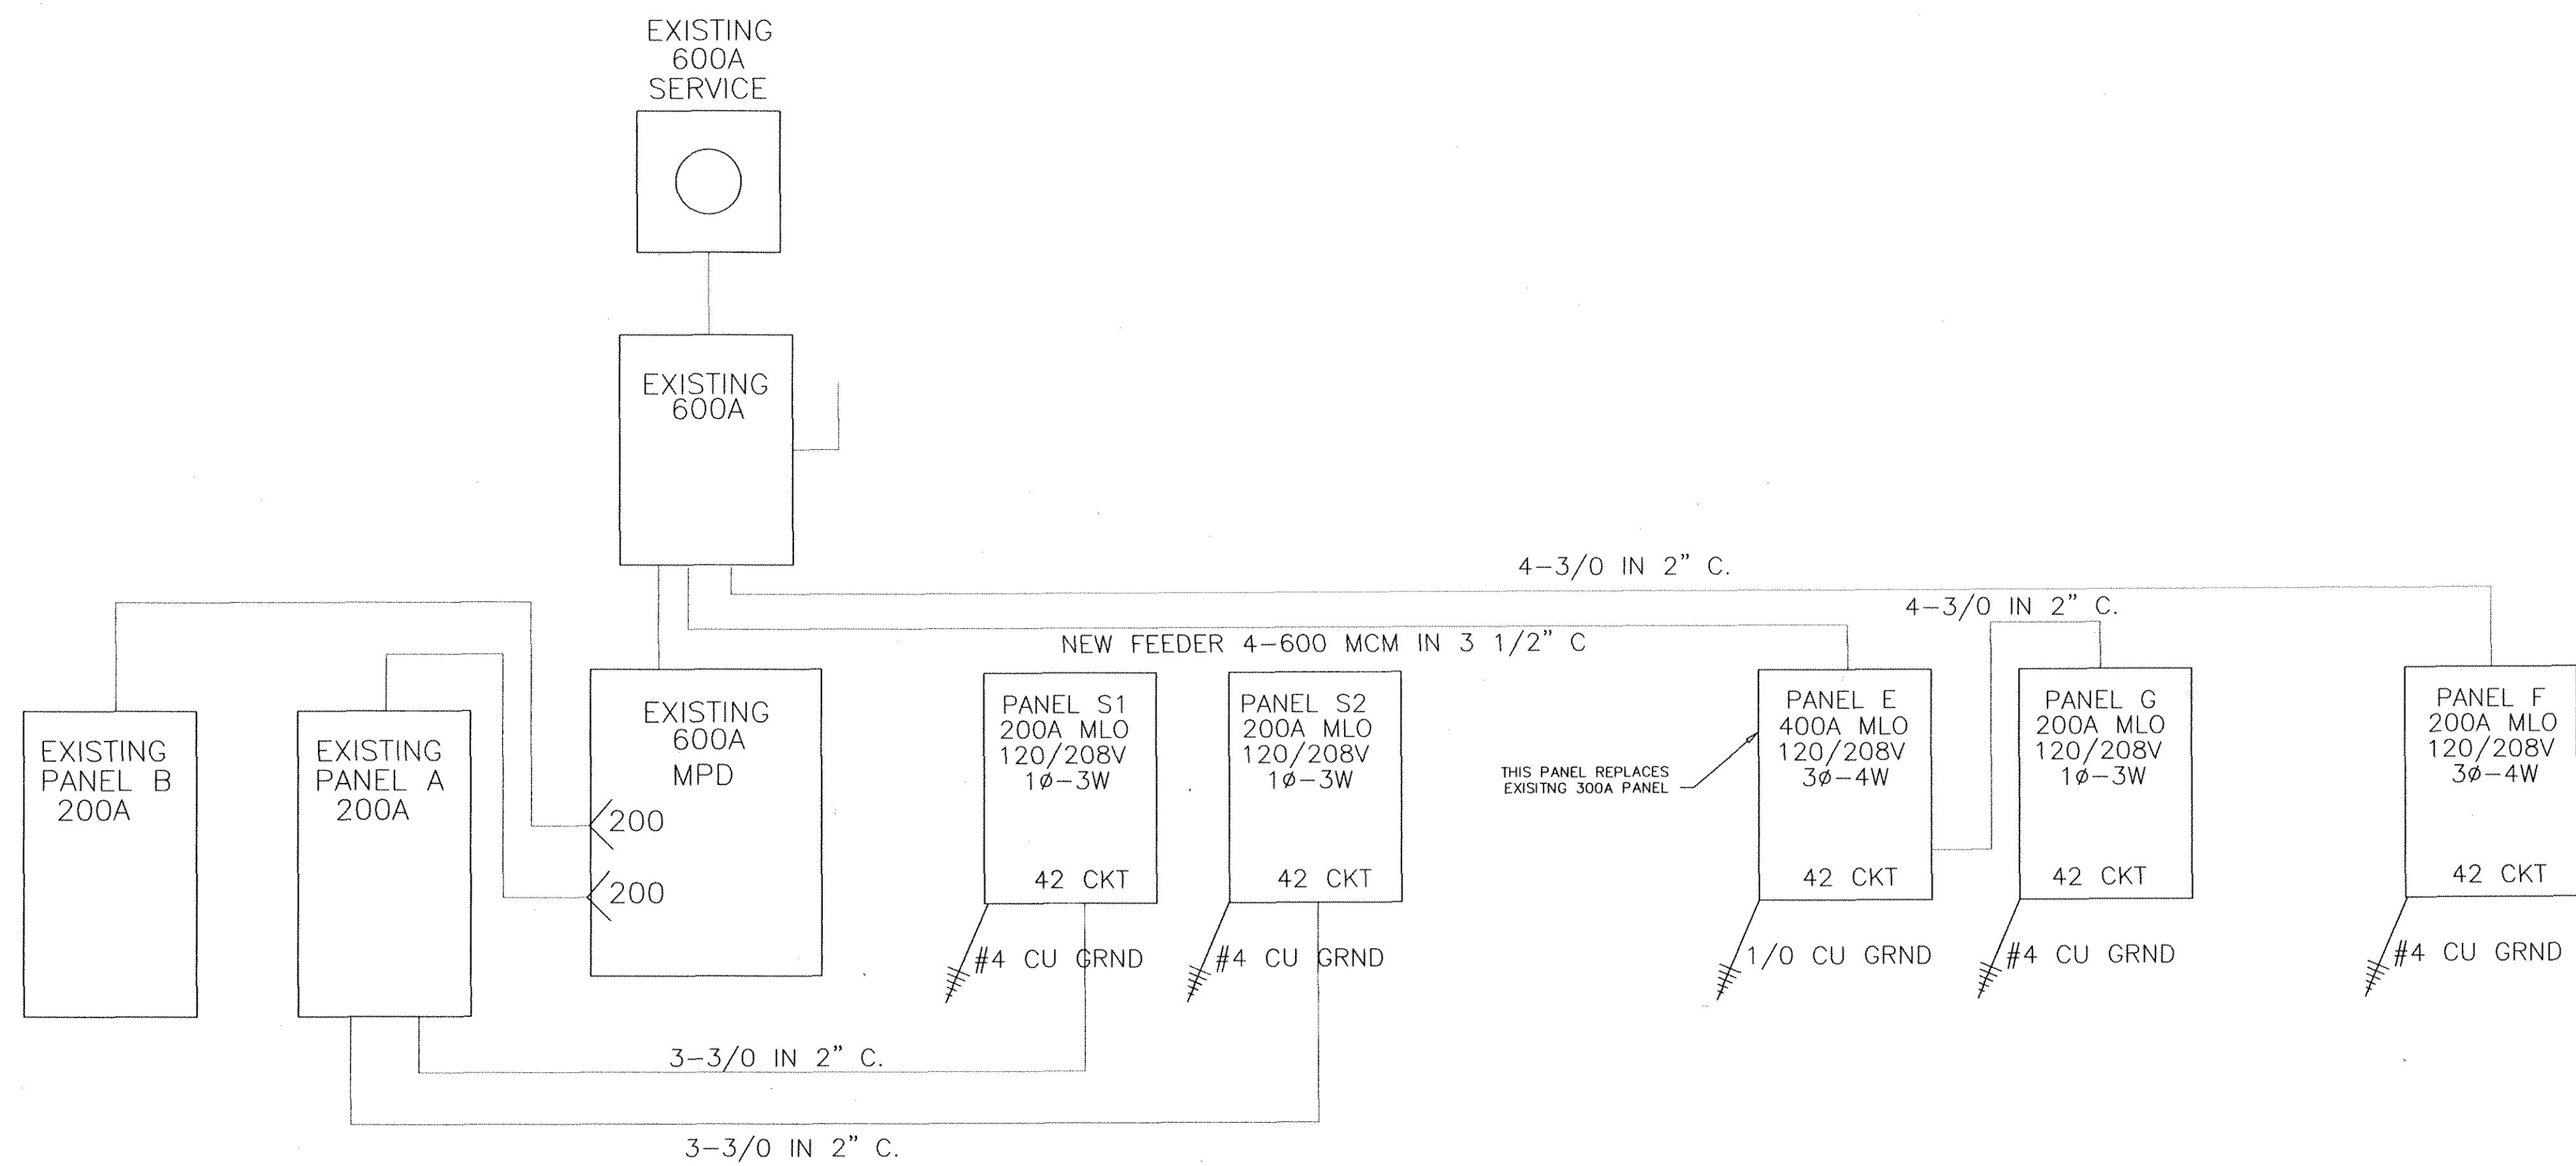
EXISTING
600A
SERVICE

EXISTING
600A

4–3/0 IN 2" C.

4–3/0 IN 2" C.

NEW FEEDER 4–600 MCM IN 3 1/2" C

EXISTING
PANEL B
200A

EXISTING
PANEL A
200A

EXISTING
600A
MPD

200

200

PANEL S1
200A MLO
120/208V
1ø–3W

42 CKT

PANEL S2
200A MLO
120/208V
1ø–3W

42 CKT

THIS PANEL REPLACES
EXISITNG 300A PANEL

PANEL E
400A MLO
120/208V
3ø–4W

42 CKT

PANEL G
200A MLO
120/208V
1ø–3W

42 CKT

PANEL F
200A MLO
120/208V
3ø–4W

42 CKT

#4 CU GRND

#4 CU GRND

1/0 CU GRND

#4 CU GRND

#4 CU GRND

3–3/0 IN 2" C.

3–3/0 IN 2" C.